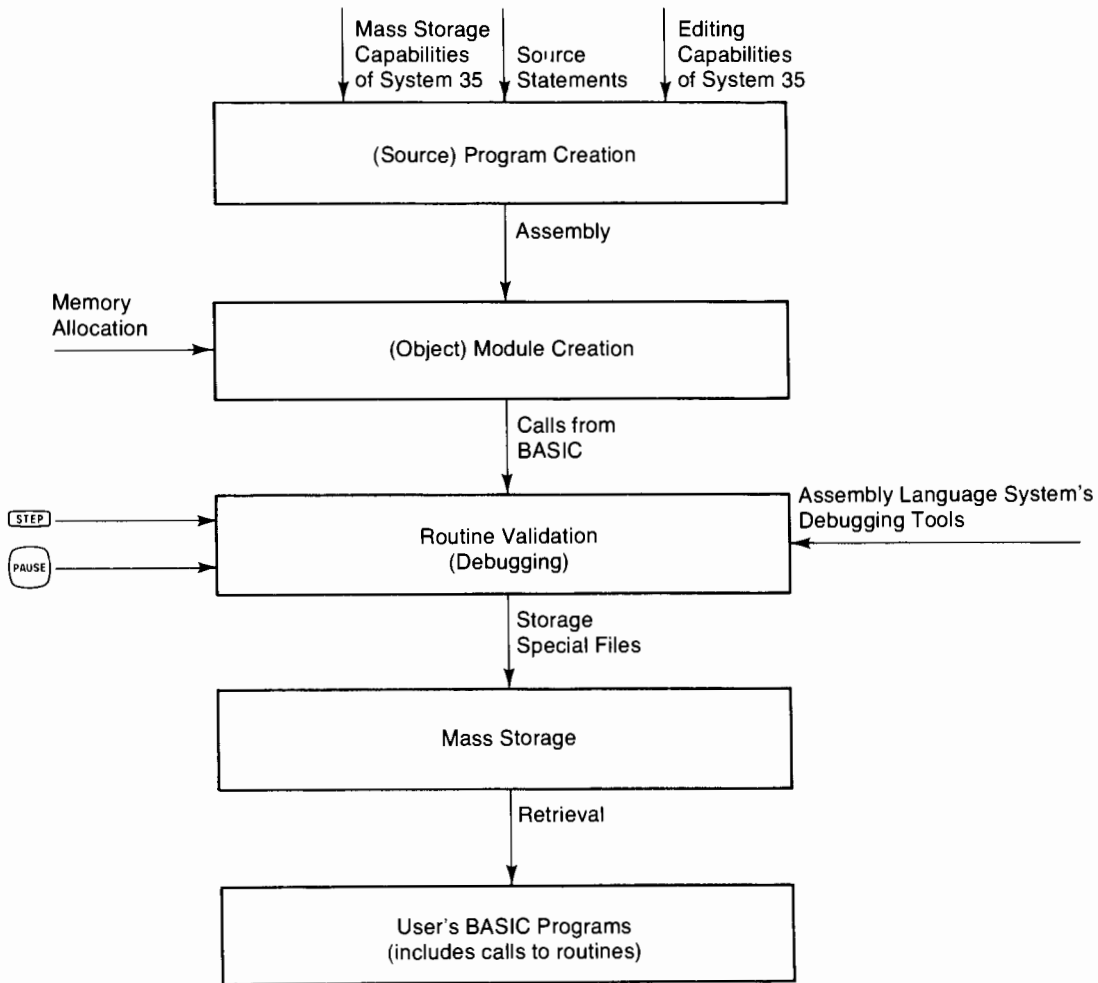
Mass Storage Capabilities of System 35

Source Statements

Editing Capabilities of System 35

(Source) Program Creation

Assembly

Memory Allocation

(Object) Module Creation

Calls from BASIC

STEP

PAUSE

Routine Validation (Debugging)

Assembly Language System's Debugging Tools

Storage Special Files

Mass Storage

Retrieval

User's BASIC Programs (includes calls to routines)